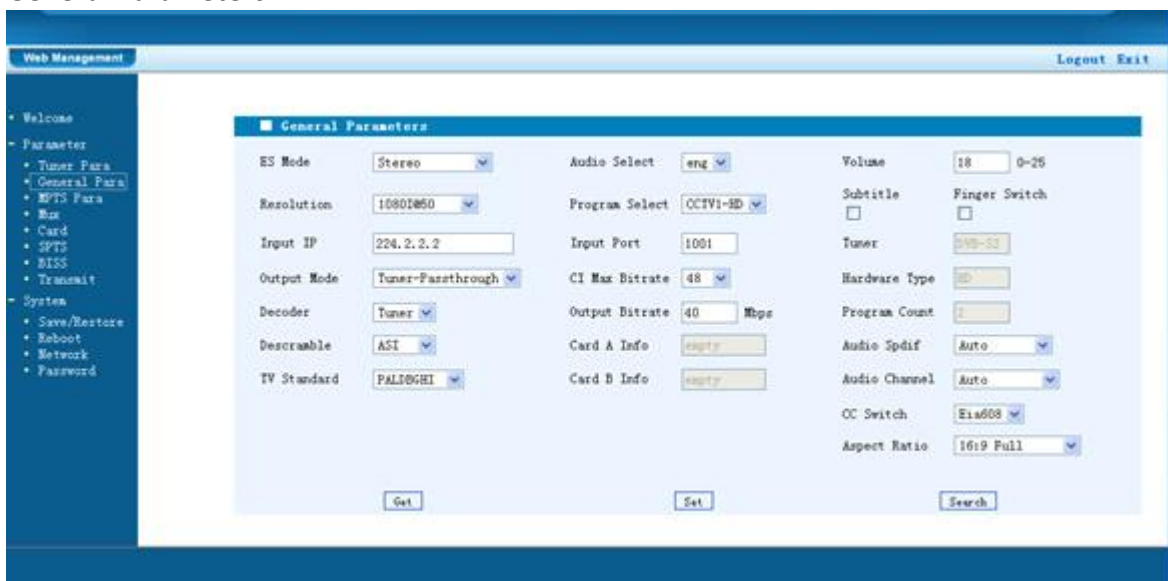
Web Management

Logout Exit

• Welcome
- Parameter
• Tuner Para
• General Para
• MPTS Para
• Mux
• Card
• SPTS
• BISS
• Transmit
- System
• Save/Restore
• Reboot
• Network
• Password

General Parameters

| ES Mode | Stereo | Audio Select | eng | Volume | 18 0-25 |
|---|---|---|---|---|---|
| Resolution | 1080I@50 | Program Select | CCTV1-HD | Subtitle | Finger Switch |
| Input IP | 224.2.2.2 | Input Port | 1001 | Tuner | DVB-S2 |
| Output Mode | Tuner-Passthrough | CI Max Bitrate | 48 | Hardware Type | HD |
| Decoder | Tuner | Output Bitrate | 40 Mbps | Program Count | 1 |
| Descramble | ASI | Card A Info | empty | Audio Spdif | Auto |
| TV Standard | PALDBGHI | Card B Info | empty | Audio Channel | Auto |
| | | | | CC Switch | Eia608 |
| | | | | Aspect Ratio | 16:9 Full |

Get Set Search